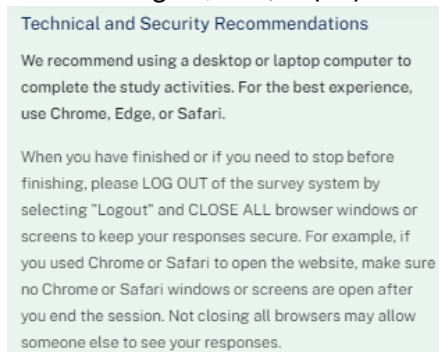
Technical and Security Recommendations

We recommend using a desktop or laptop computer to complete the study activities. For the best experience, use Chrome, Edge, or Safari.

When you have finished or if you need to stop before finishing, please LOG OUT of the survey system by selecting "Logout" and CLOSE ALL browser windows or screens to keep your responses secure. For example, if you used Chrome or Safari to open the website, make sure no Chrome or Safari windows or screens are open after you end the session. Not closing all browsers may allow someone else to see your responses.